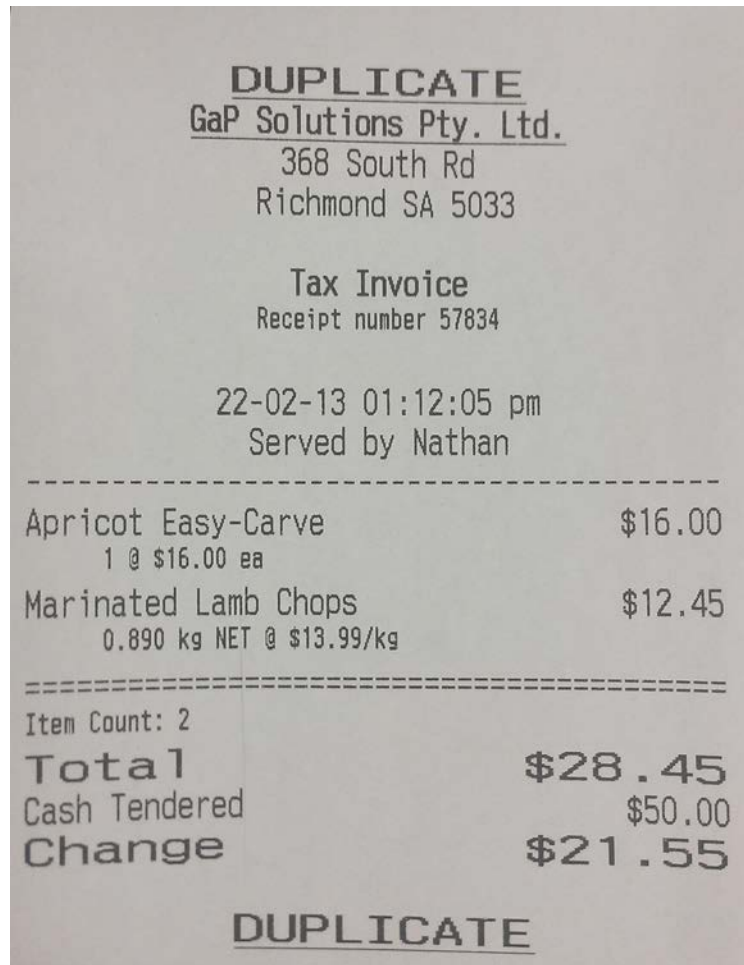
DUPLICATE
GaP Solutions Pty. Ltd.
368 South Rd
Richmond SA 5033

Tax Invoice
Receipt number 57834

22-02-13 01:12:05 pm
Served by Nathan

----------------------------------------

Apricot Easy-Carve $16.00
1 @ $16.00 ea
Marinated Lamb Chops $12.45
0.890 kg NET @ $13.99/kg

========================================

Item Count: 2
Total $28.45
Cash Tendered $50.00
Change $21.55

DUPLICATE